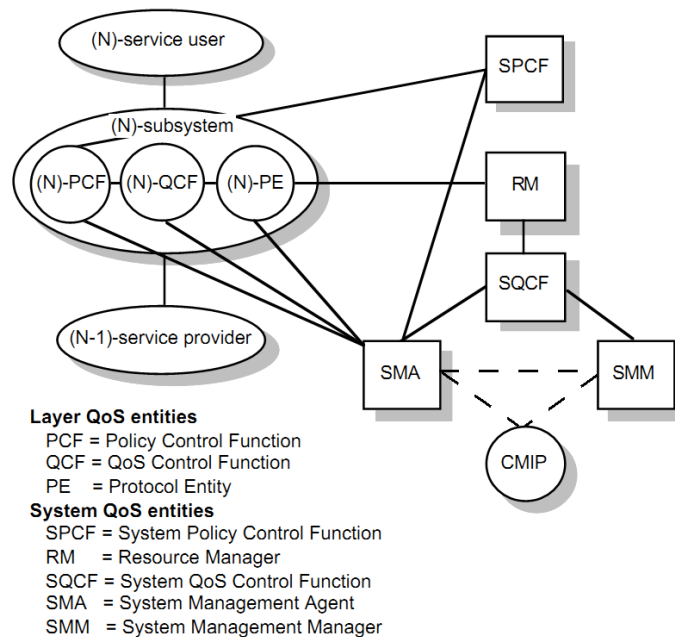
(N)-service user

SPCF

(N)-subsystem

(N)-PCF (N)-QCF (N)-PE

RM

SQCF

(N-1)-service provider

SMA

SMM

CMIP

**Layer QoS entities**
PCF = Policy Control Function
QCF = QoS Control Function
PE = Protocol Entity

**System QoS entities**
SPCF = System Policy Control Function
RM = Resource Manager
SQCF = System QoS Control Function
SMA = System Management Agent
SMM = System Management Manager